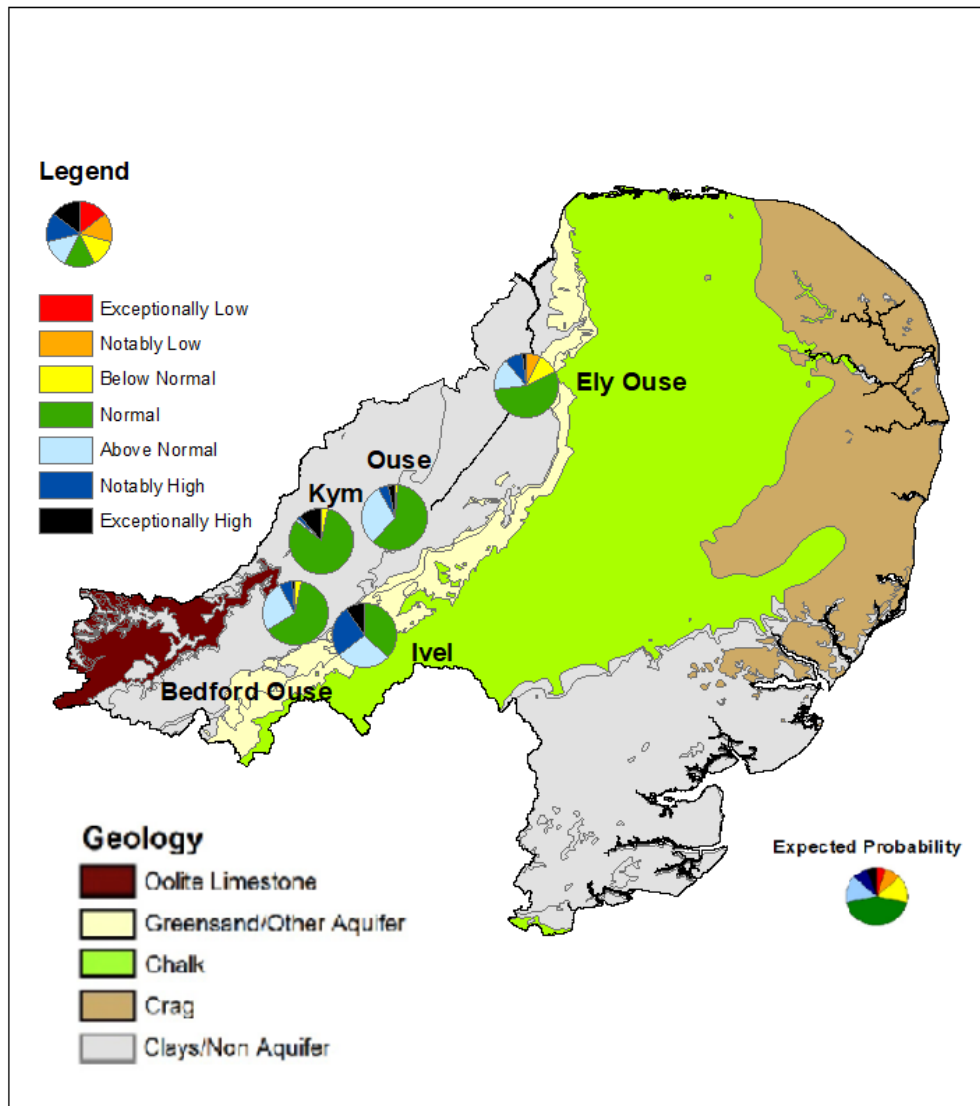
Legend

Exceptionally Low
Notably Low
Below Normal
Normal
Above Normal
Notably High
Exceptionally High

Ely Ouse
Ouse
Kym
Ivel
Bedford Ouse

Geology
Oolite Limestone
Greensand/Other Aquifer
Chalk
Crag
Clays/Non Aquifer

Expected Probability